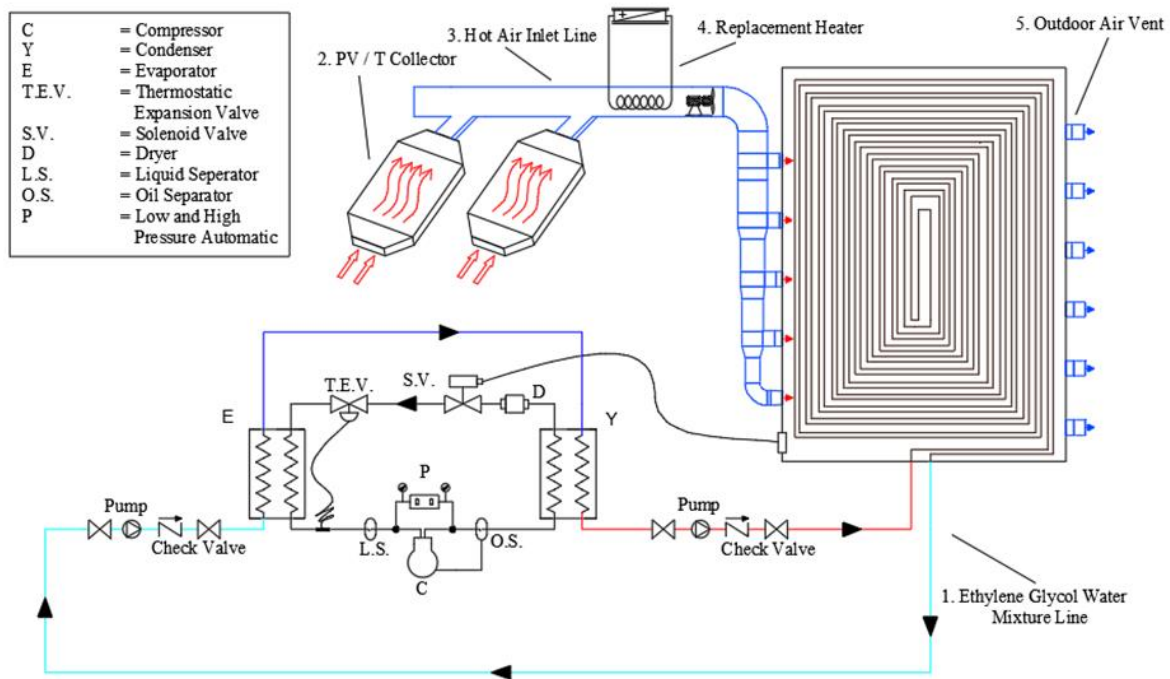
| | |
|---|---|
| C | = Compressor |
| Y | = Condenser |
| E | = Evaporator |
| T.E.V. | = Thermostatic Expansion Valve |
| S.V. | = Solenoid Valve |
| D | = Dryer |
| L.S. | = Liquid Seperator |
| O.S. | = Oil Separator |
| P | = Low and High Pressure Automatic |

2. PV / T Collector

3. Hot Air Inlet Line

4. Replacement Heater

5. Outdoor Air Vent

T.E.V.

S.V.

D

E

Y

P

Pump

Check Valve

L.S.

O.S.

C

Pump

Check Valve

1. Ethylene Glycol Water Mixture Line